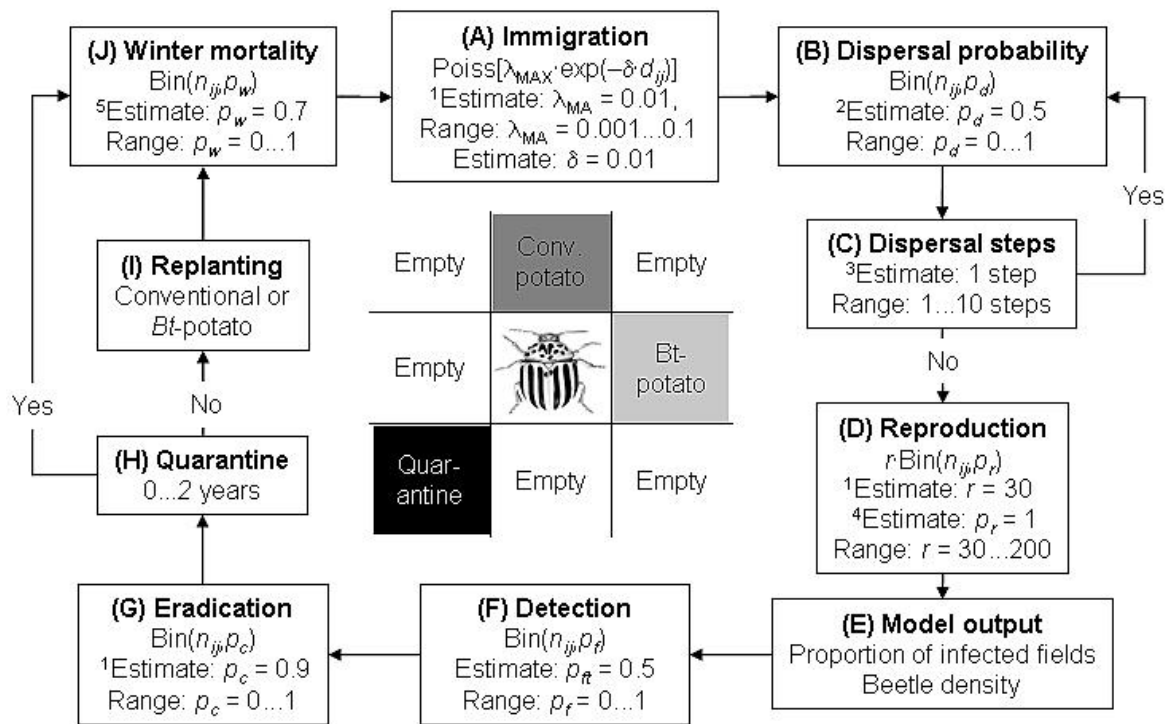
(J) Winter mortality
$\text{Bin}(n_{ij}, p_w)$
$^5$Estimate: $p_w = 0.7$
Range: $p_w = 0...1$

(A) Immigration
$\text{Poiss}[\lambda_{MAX} \cdot \exp(-\delta \cdot d_{ij})]$
$^1$Estimate: $\lambda_{MA} = 0.01$,
Range: $\lambda_{MA} = 0.001...0.1$
Estimate: $\delta = 0.01$

(B) Dispersal probability
$\text{Bin}(n_{ij}, p_d)$
$^2$Estimate: $p_d = 0.5$
Range: $p_d = 0...1$

Yes

(C) Dispersal steps
$^3$Estimate: 1 step
Range: 1...10 steps

No

(I) Replanting
Conventional or *Bt*-potato

Yes

No

(H) Quarantine
0...2 years

| Empty | Conv. potato | Empty |
|---|---|---|
| Empty | | Bt-potato |
| Quar-antine | Empty | Empty |

(D) Reproduction
$r \cdot \text{Bin}(n_{ij}, p_r)$
$^1$Estimate: $r = 30$
$^4$Estimate: $p_r = 1$
Range: $r = 30...200$

(G) Eradication
$\text{Bin}(n_{ij}, p_c)$
$^1$Estimate: $p_c = 0.9$
Range: $p_c = 0...1$

(F) Detection
$\text{Bin}(n_{ij}, p_f)$
Estimate: $p_{ft} = 0.5$
Range: $p_f = 0...1$

(E) Model output
Proportion of infected fields
Beetle density